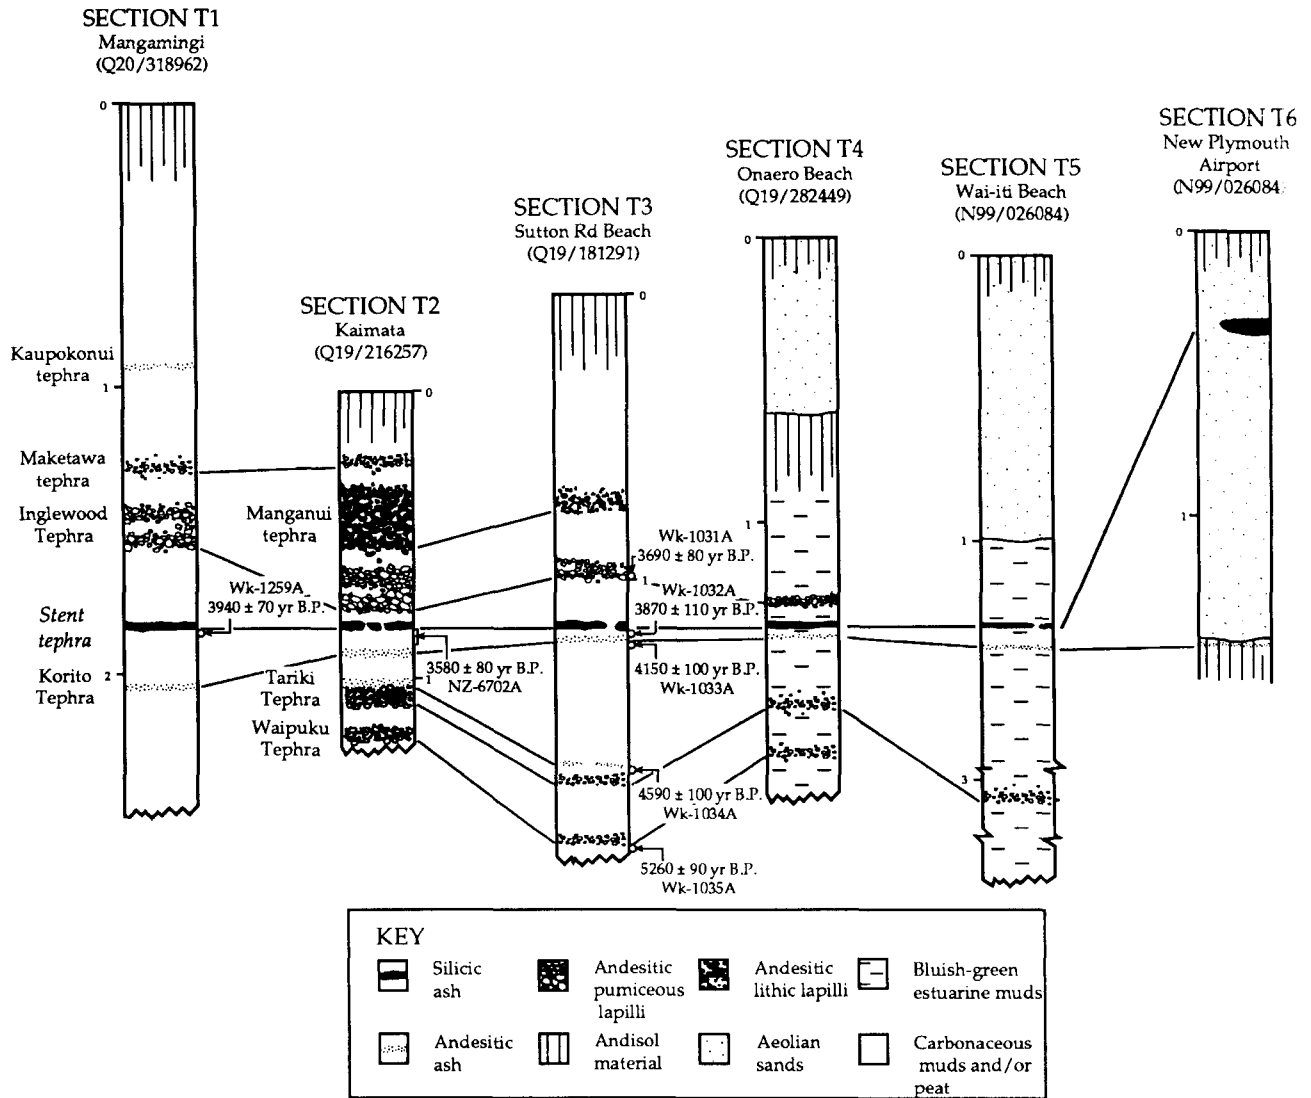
SECTION T1
Mangamingi
(Q20/318962)

SECTION T2
Kaimata
(Q19/216257)

SECTION T3
Sutton Rd Beach
(Q19/181291)

SECTION T4
Onaero Beach
(Q19/282449)

SECTION T5
Wai-iti Beach
(N99/026084)

SECTION T6
New Plymouth
Airport
(N99/026084)

0
1
2
0
1
0
1
0
1
0
1
3
0
1

Kaupokonui tephra
Maketawa tephra
Inglewood Tephra
Stent tephra
Korito Tephra
Manganui tephra
Tariki Tephra
Waipuku Tephra

Wk-1259A
3940 ± 70 yr B.P.
3580 ± 80 yr B.P.
NZ-6702A
Wk-1031A
3690 ± 80 yr B.P.
Wk-1032A
3870 ± 110 yr B.P.
4150 ± 100 yr B.P.
Wk-1033A
4590 ± 100 yr B.P.
Wk-1034A
5260 ± 90 yr B.P.
Wk-1035A

KEY
Silicic ash
Andesitic pumiceous lapilli
Andesitic lithic lapilli
Bluish-green estuarine muds
Andesitic ash
Andisol material
Aeolian sands
Carbonaceous muds and/or peat